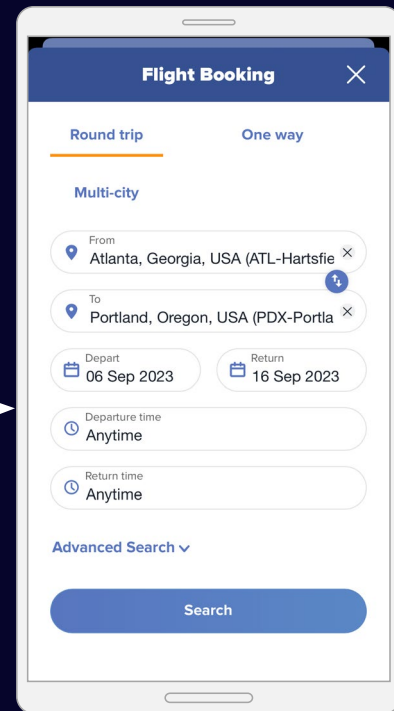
Flight Booking

Round trip

One way

Multi-city

From
Atlanta, Georgia, USA (ATL-Hartsfie

To
Portland, Oregon, USA (PDX-Portla

Depart
06 Sep 2023

Return
16 Sep 2023

Departure time
Anytime

Return time
Anytime

Advanced Search

Search